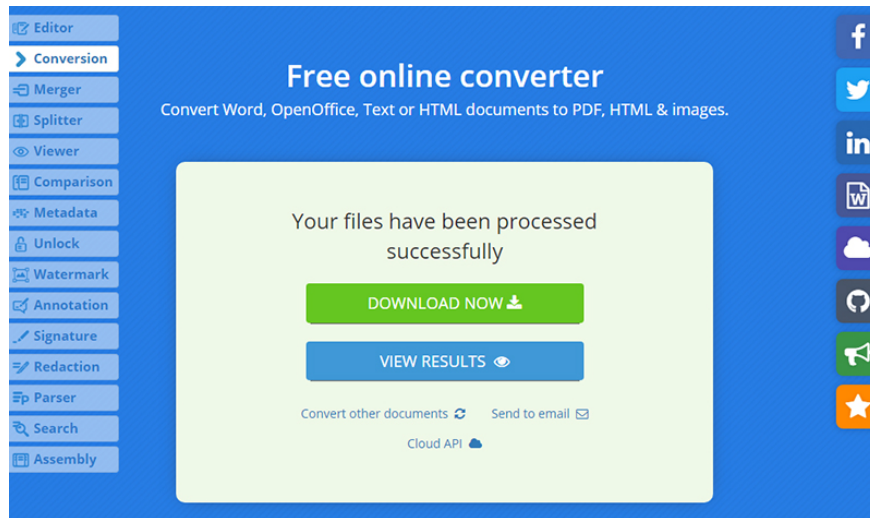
Editor
Conversion
Merger
Splitter
Viewer
Comparison
Metadata
Unlock
Watermark
Annotation
Signature
Redaction
Parser
Search
Assembly

Free online converter

Convert Word, OpenOffice, Text or HTML documents to PDF, HTML & images.

Your files have been processed successfully

DOWNLOAD NOW

VIEW RESULTS

Convert other documents

Send to email

Cloud API

f

in